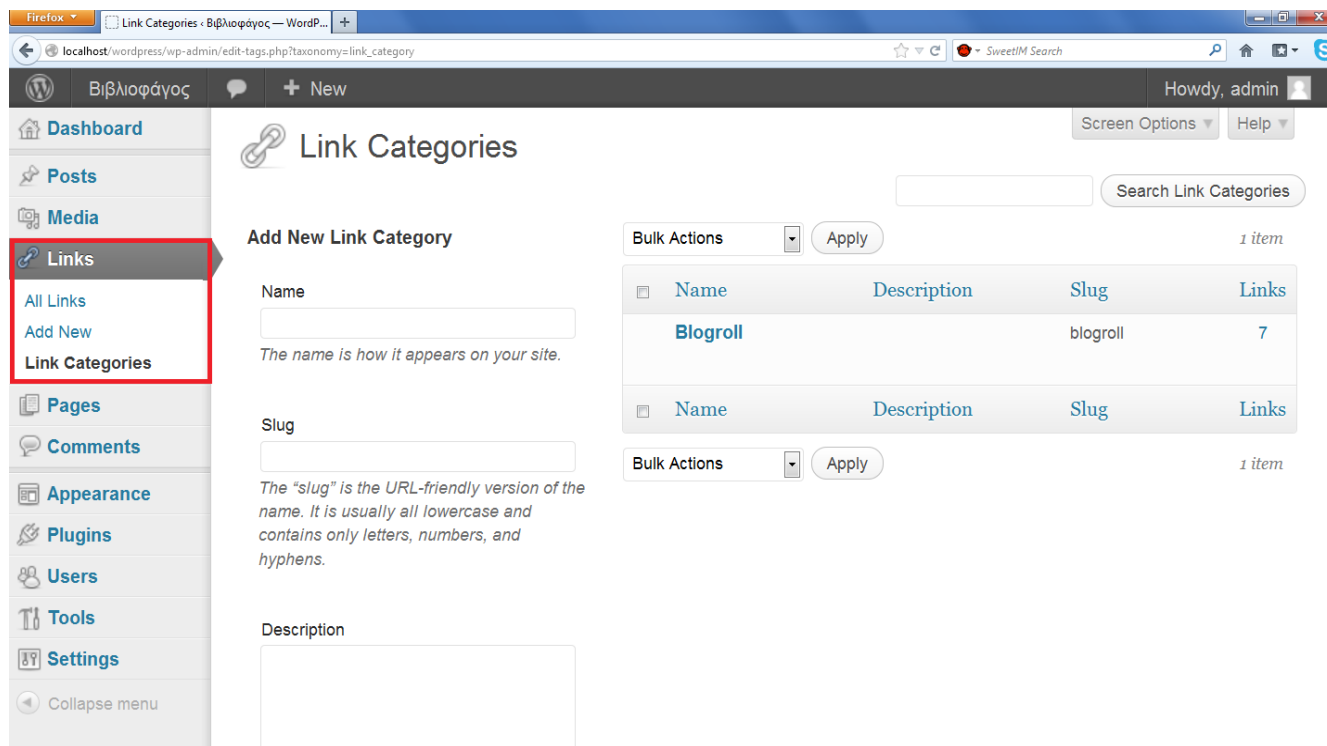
Firefox
Link Categories ‹ Βιβλιοφάγος — WordP...
+
localhost/wordpress/wp-admin/edit-tags.php?taxonomy=link_category
SweetIM Search
Βιβλιοφάγος
+ New
Howdy, admin
Dashboard
Posts
Media
Links
All Links
Add New
Link Categories
Pages
Comments
Appearance
Plugins
Users
Tools
Settings
Collapse menu

Link Categories
Screen Options
Help
Search Link Categories

Add New Link Category

Name

The name is how it appears on your site.

Slug

The “slug” is the URL-friendly version of the name. It is usually all lowercase and contains only letters, numbers, and hyphens.

Description

Bulk Actions
Apply
1 item

| Name | Description | Slug | Links |
|---|---|---|---|
| Blogroll | | blogroll | 7 |
| Name | Description | Slug | Links |

Bulk Actions
Apply
1 item